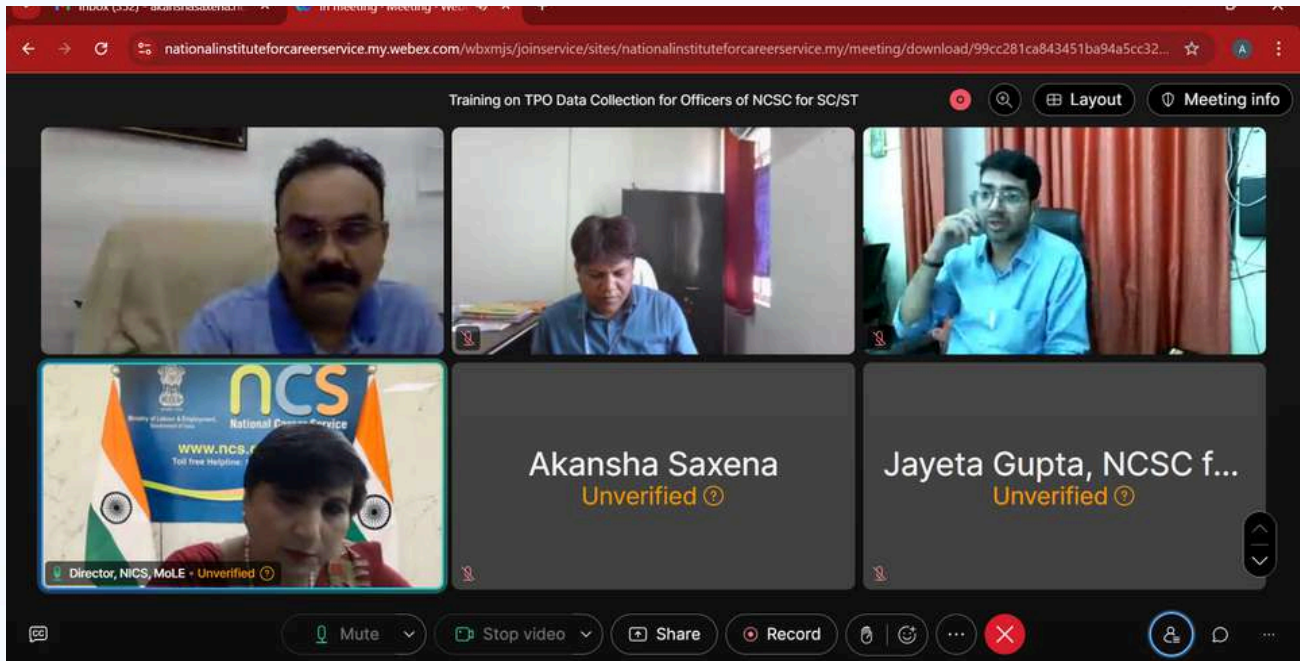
Inbox (332) - akanshasaxena.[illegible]
In meeting - Meeting - We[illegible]

nationalinstituteforcareerservice.my.webex.com/wbxmjs/joinservice/sites/nationalinstituteforcareerservice.my/meeting/download/99cc281ca843451ba94a5cc32...

Training on TPO Data Collection for Officers of NCSC for SC/ST

Layout

Meeting info

Ministry of Labour & Employment Government of India

ncs

National Career Service

www.ncs.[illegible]

Toll free Helpline: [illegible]

Director, NICS, MoLE · Unverified

Akansha Saxena

Unverified

Jayeta Gupta, NCSC f...

Unverified

Mute

Stop video

Share

Record